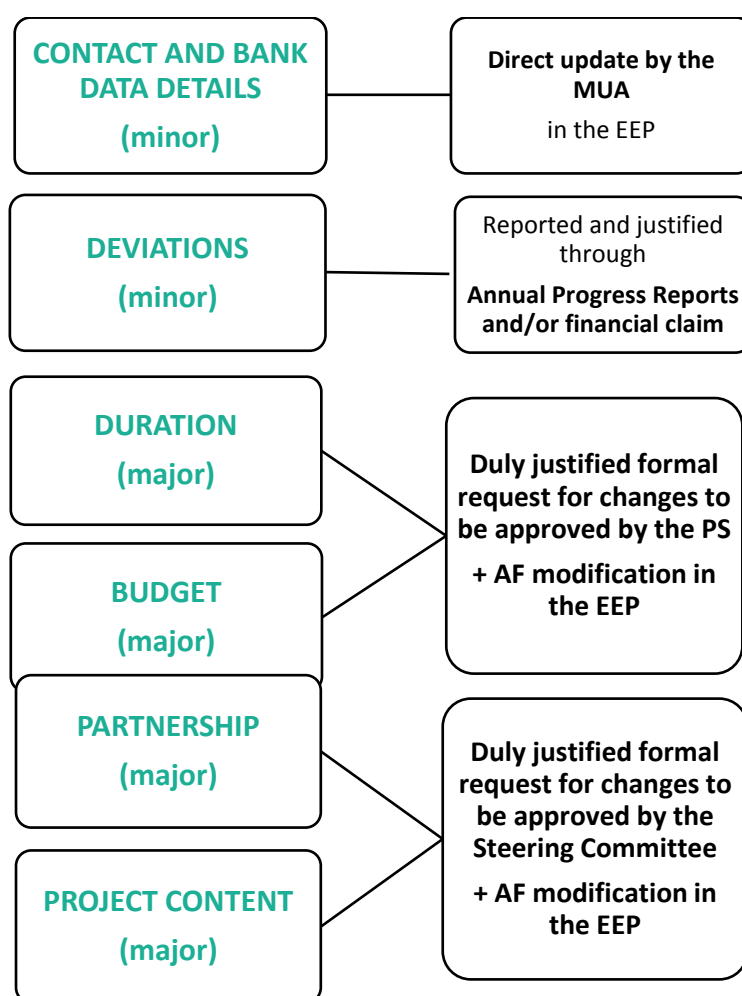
CONTACT AND BANK DATA DETAILS
(minor)

Direct update by the MUA
in the EEP

DEVIATIONS
(minor)

Reported and justified through
Annual Progress Reports and/or financial claim

DURATION
(major)

BUDGET
(major)

Duly justified formal request for changes to be approved by the PS
+ AF modification in the EEP

PARTNERSHIP
(major)

PROJECT CONTENT
(major)

Duly justified formal request for changes to be approved by the Steering Committee
+ AF modification in the EEP